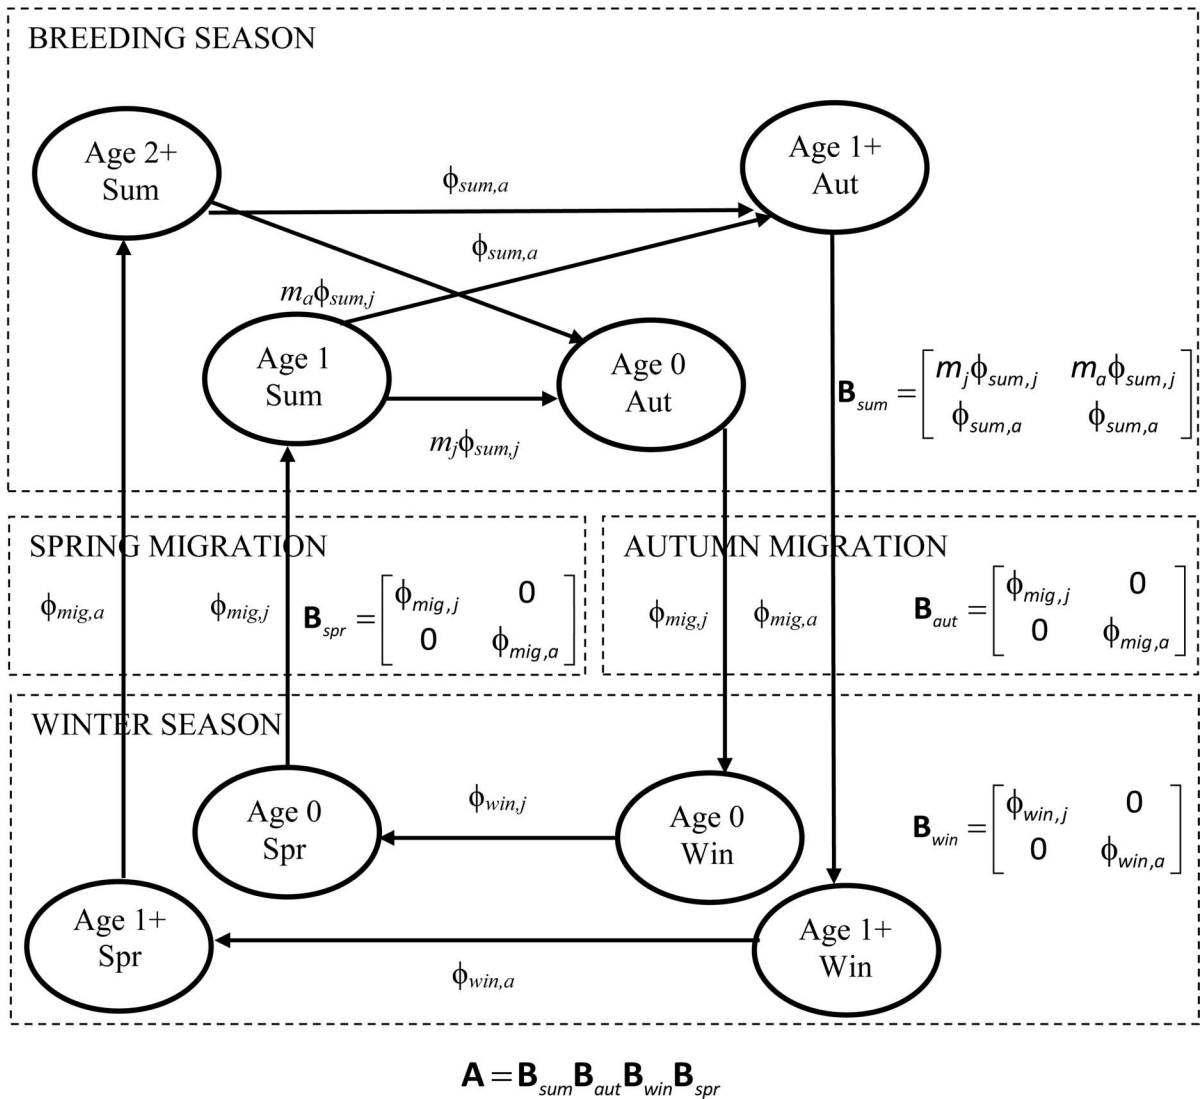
BREEDING SEASON

Age 2+ Sum

Age 1+ Aut

$\phi_{sum,a}$

$\phi_{sum,a}$

$m_a\phi_{sum,j}$

Age 1 Sum

Age 0 Aut

$m_j\phi_{sum,j}$

$\mathbf{B}_{sum} = \begin{bmatrix} m_j\phi_{sum,j} & m_a\phi_{sum,j} \\ \phi_{sum,a} & \phi_{sum,a} \end{bmatrix}$

SPRING MIGRATION

$\phi_{mig,a}$

$\phi_{mig,j}$

$\mathbf{B}_{spr} = \begin{bmatrix} \phi_{mig,j} & 0 \\ 0 & \phi_{mig,a} \end{bmatrix}$

AUTUMN MIGRATION

$\phi_{mig,j}$

$\phi_{mig,a}$

$\mathbf{B}_{aut} = \begin{bmatrix} \phi_{mig,j} & 0 \\ 0 & \phi_{mig,a} \end{bmatrix}$

WINTER SEASON

Age 0 Spr

$\phi_{win,j}$

Age 0 Win

$\mathbf{B}_{win} = \begin{bmatrix} \phi_{win,j} & 0 \\ 0 & \phi_{win,a} \end{bmatrix}$

Age 1+ Spr

Age 1+ Win

$\phi_{win,a}$

$\mathbf{A} = \mathbf{B}_{sum}\mathbf{B}_{aut}\mathbf{B}_{win}\mathbf{B}_{spr}$